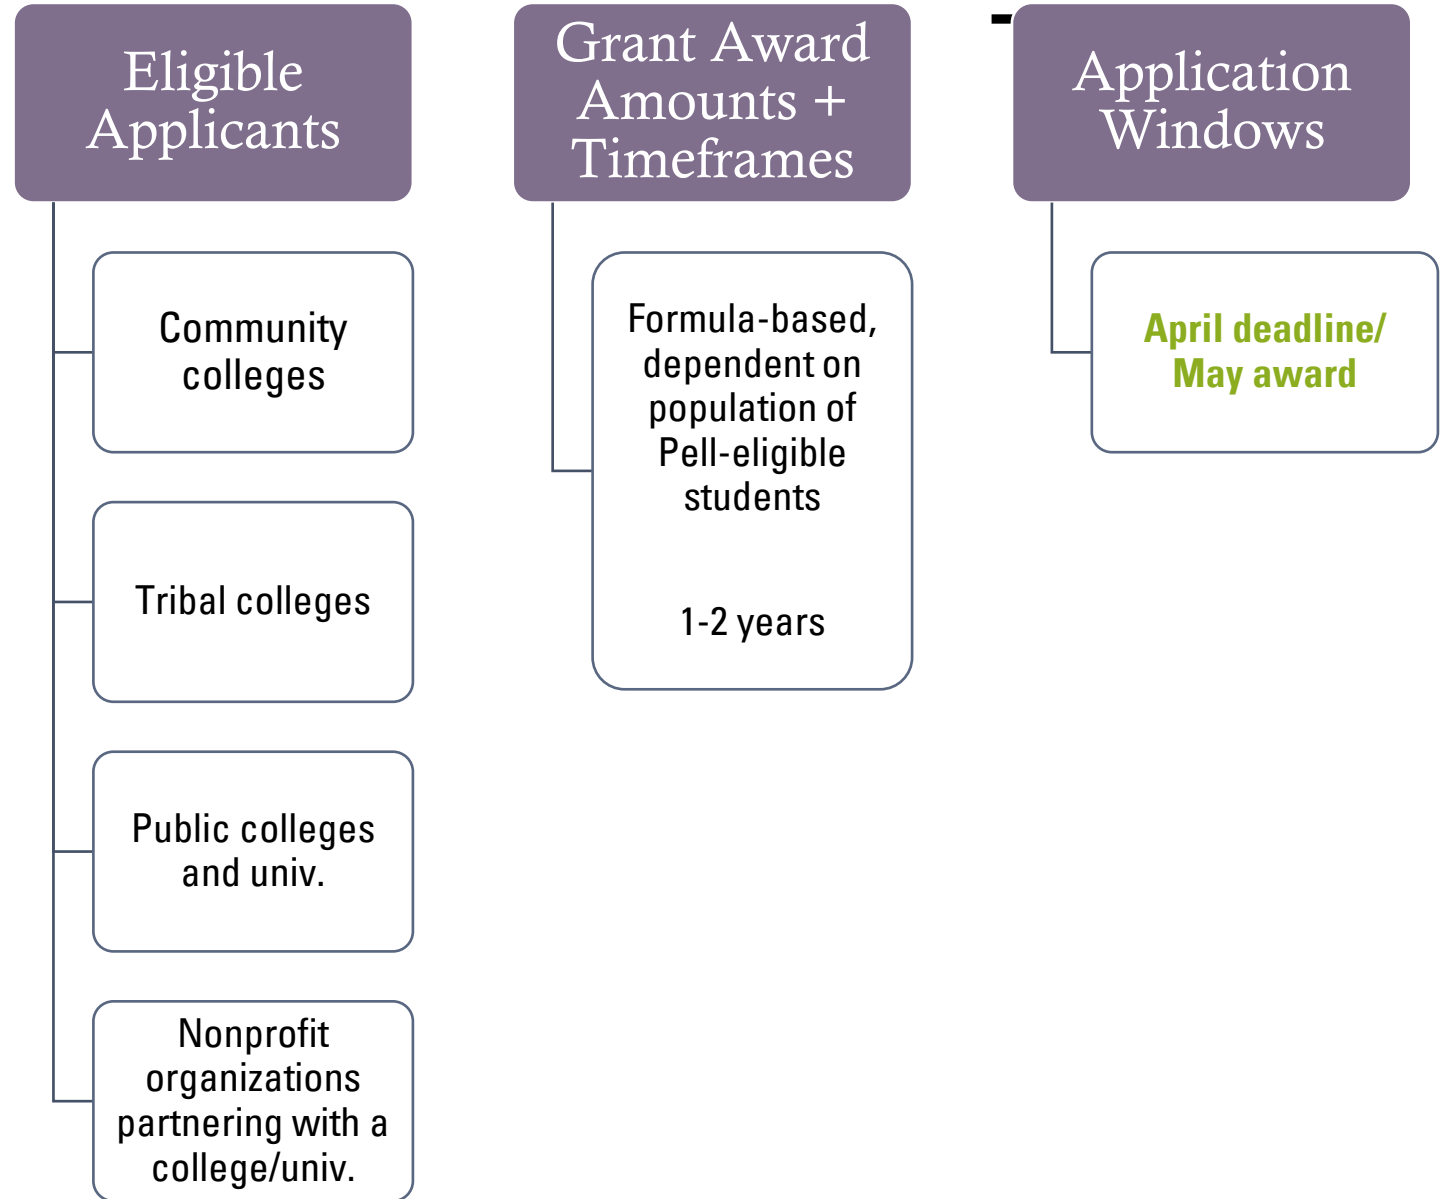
Eligible Applicants

Community colleges

Tribal colleges

Public colleges and univ.

Nonprofit organizations partnering with a college/univ.

Grant Award Amounts + Timeframes

Formula-based, dependent on population of Pell-eligible students

1-2 years

Application Windows

April deadline/ May award